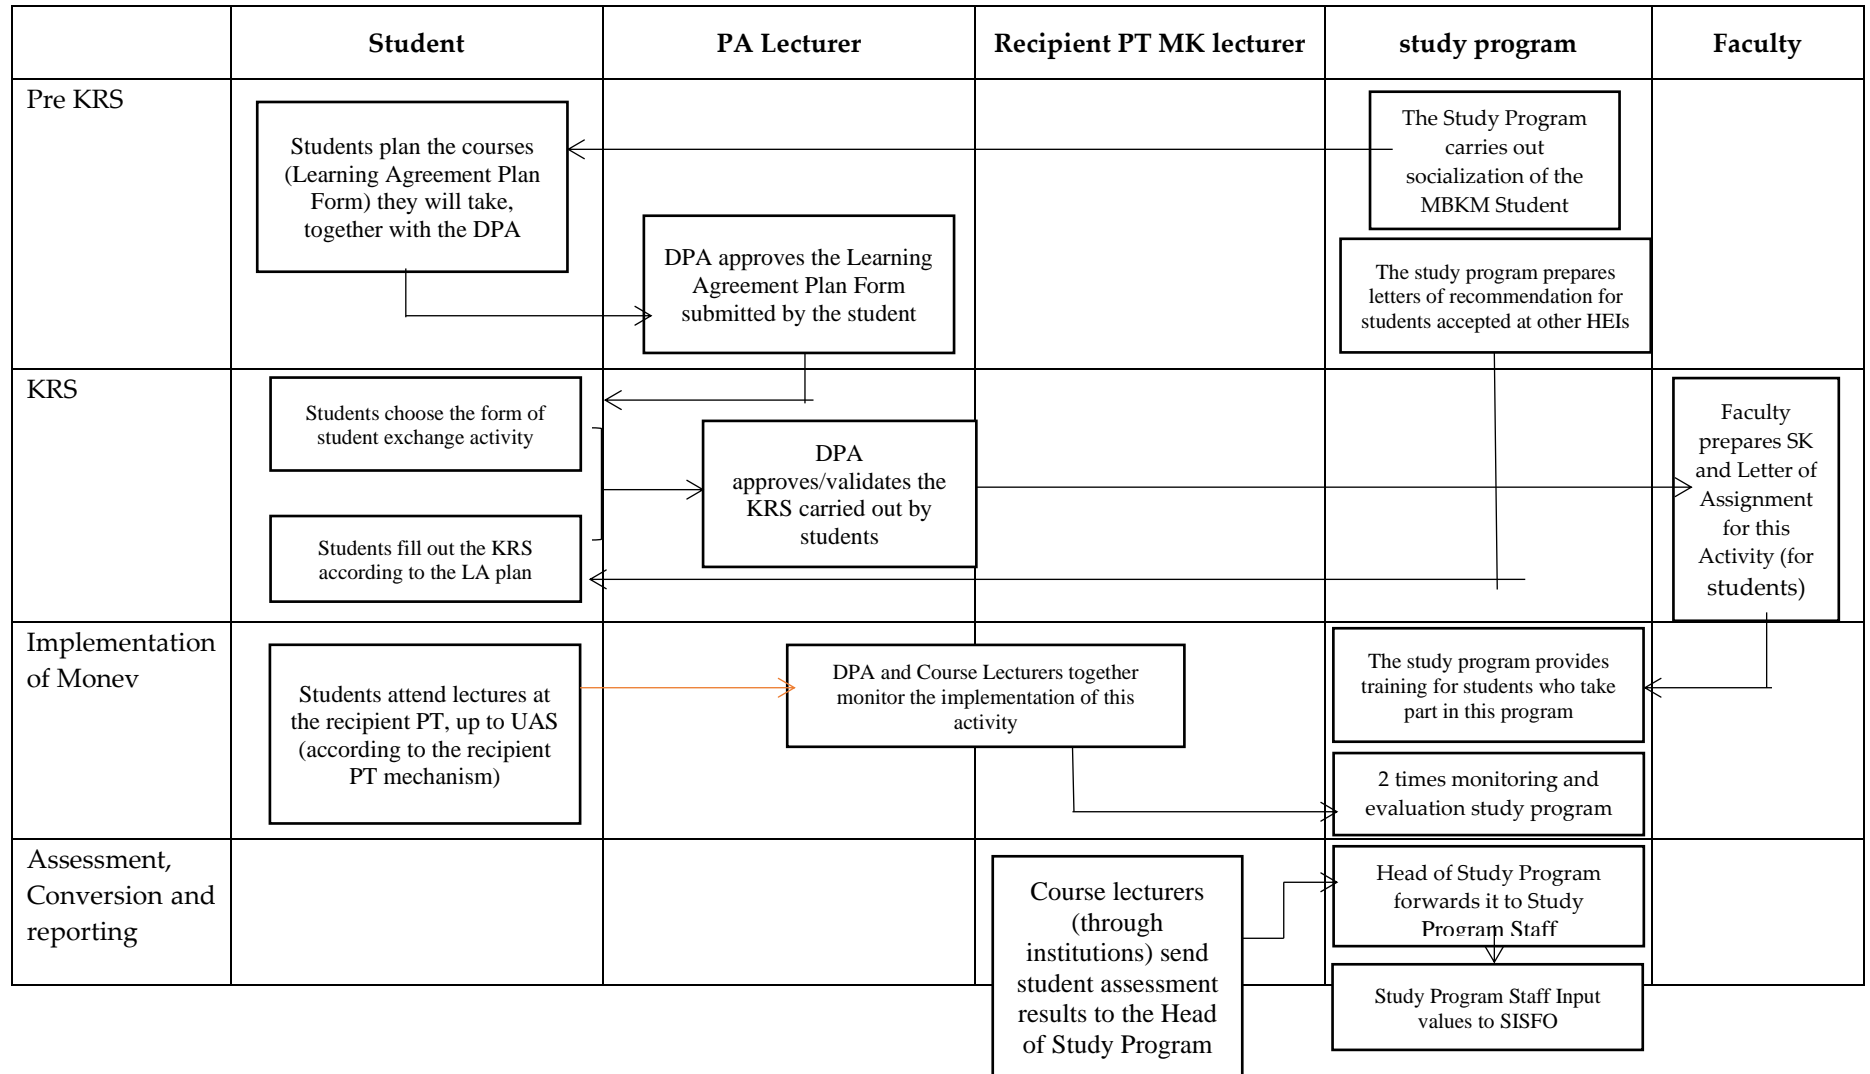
| | Student | PA Lecturer | Recipient PT MK lecturer | study program | Faculty |
|---|---|---|---|---|---|
| Pre KRS | Students plan the courses (Learning Agreement Plan Form) they will take, together with the DPA | DPA approves the Learning Agreement Plan Form submitted by the student | | The Study Program carries out socialization of the MBKM Student<br>The study program prepares letters of recommendation for students accepted at other HEIs | |
| KRS | Students choose the form of student exchange activity<br>Students fill out the KRS according to the LA plan | DPA approves/validates the KRS carried out by students | | | Faculty prepares SK and Letter of Assignment for this Activity (for students) |
| Implementation of Monev | Students attend lectures at the recipient PT, up to UAS (according to the recipient PT mechanism) | DPA and Course Lecturers together monitor the implementation of this activity | | The study program provides training for students who take part in this program<br>2 times monitoring and evaluation study program | |
| Assessment, Conversion and reporting | | | Course lecturers (through institutions) send student assessment results to the Head of Study Program | Head of Study Program forwards it to Study Program Staff<br>Study Program Staff Input values to SISFO | |